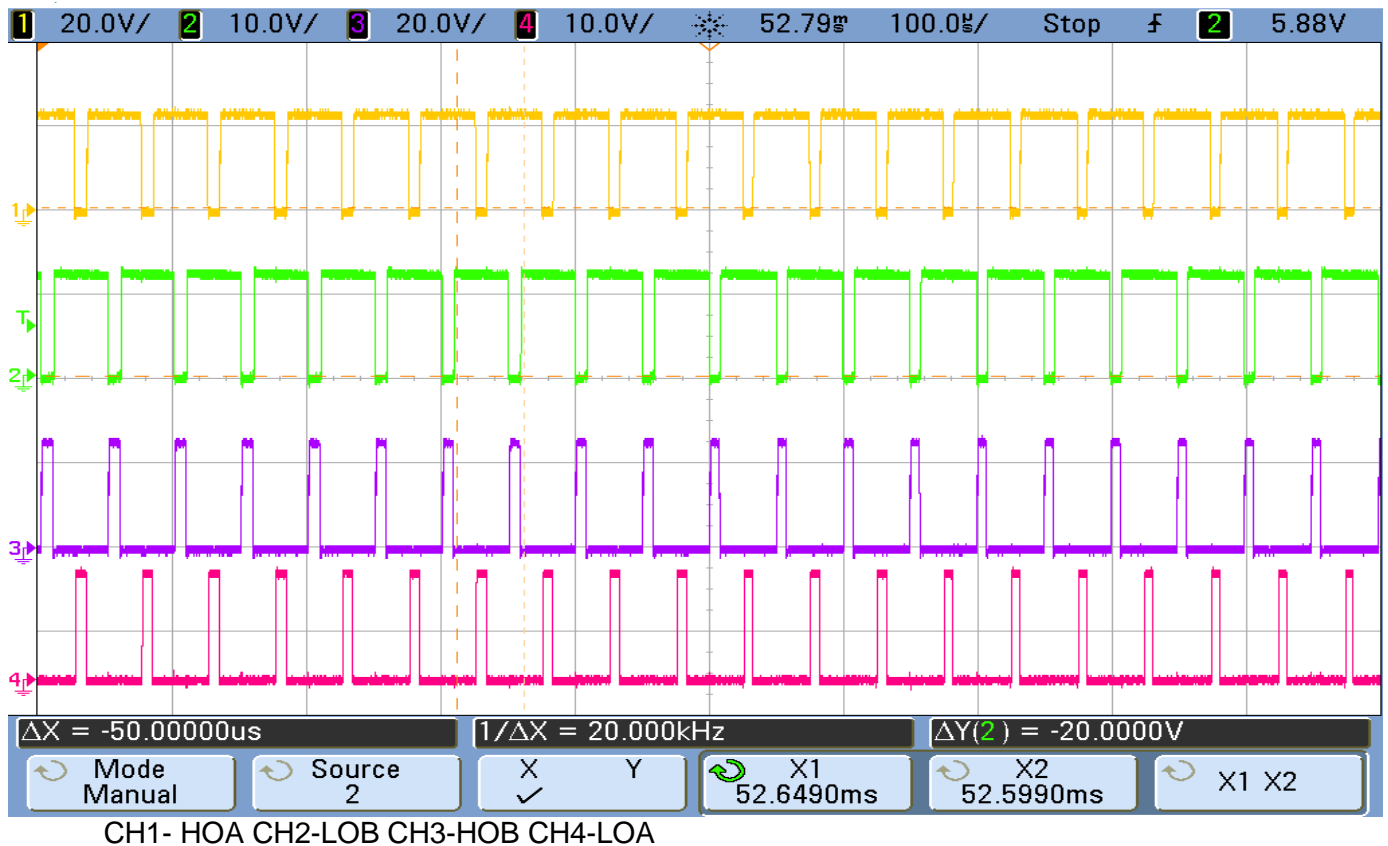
1 20.0V/ 2 10.0V/ 3 20.0V/ 4 10.0V/ 52.79ms 100.0us/ Stop 2 5.88V

1
T
2
3
4

ΔX = -50.00000us
1/ΔX = 20.000kHz
ΔY(2) = -20.0000V

Mode Manual
Source 2
X Y ✓
X1 52.6490ms
X2 52.5990ms
X1 X2

CH1- HOA CH2-LOB CH3-HOB CH4-LOA